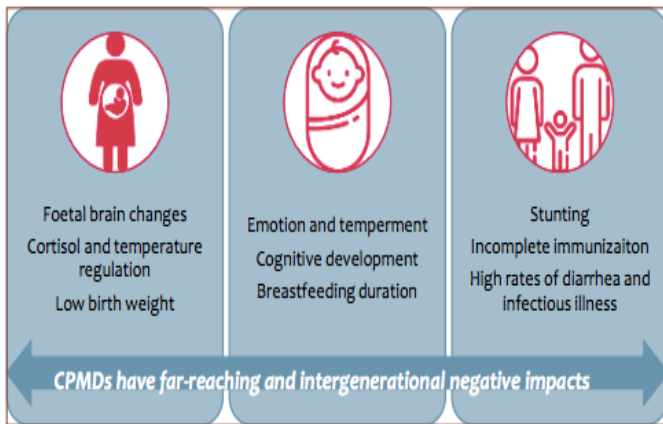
Foetal brain changes
Cortisol and temperature regulation
Low birth weight

Emotion and temperment
Cognitive development
Breastfeeding duration

Stunting
Incomplete immunizaiton
High rates of diarrhea and infectious illness

CPMDs have far-reaching and intergenerational negative impacts